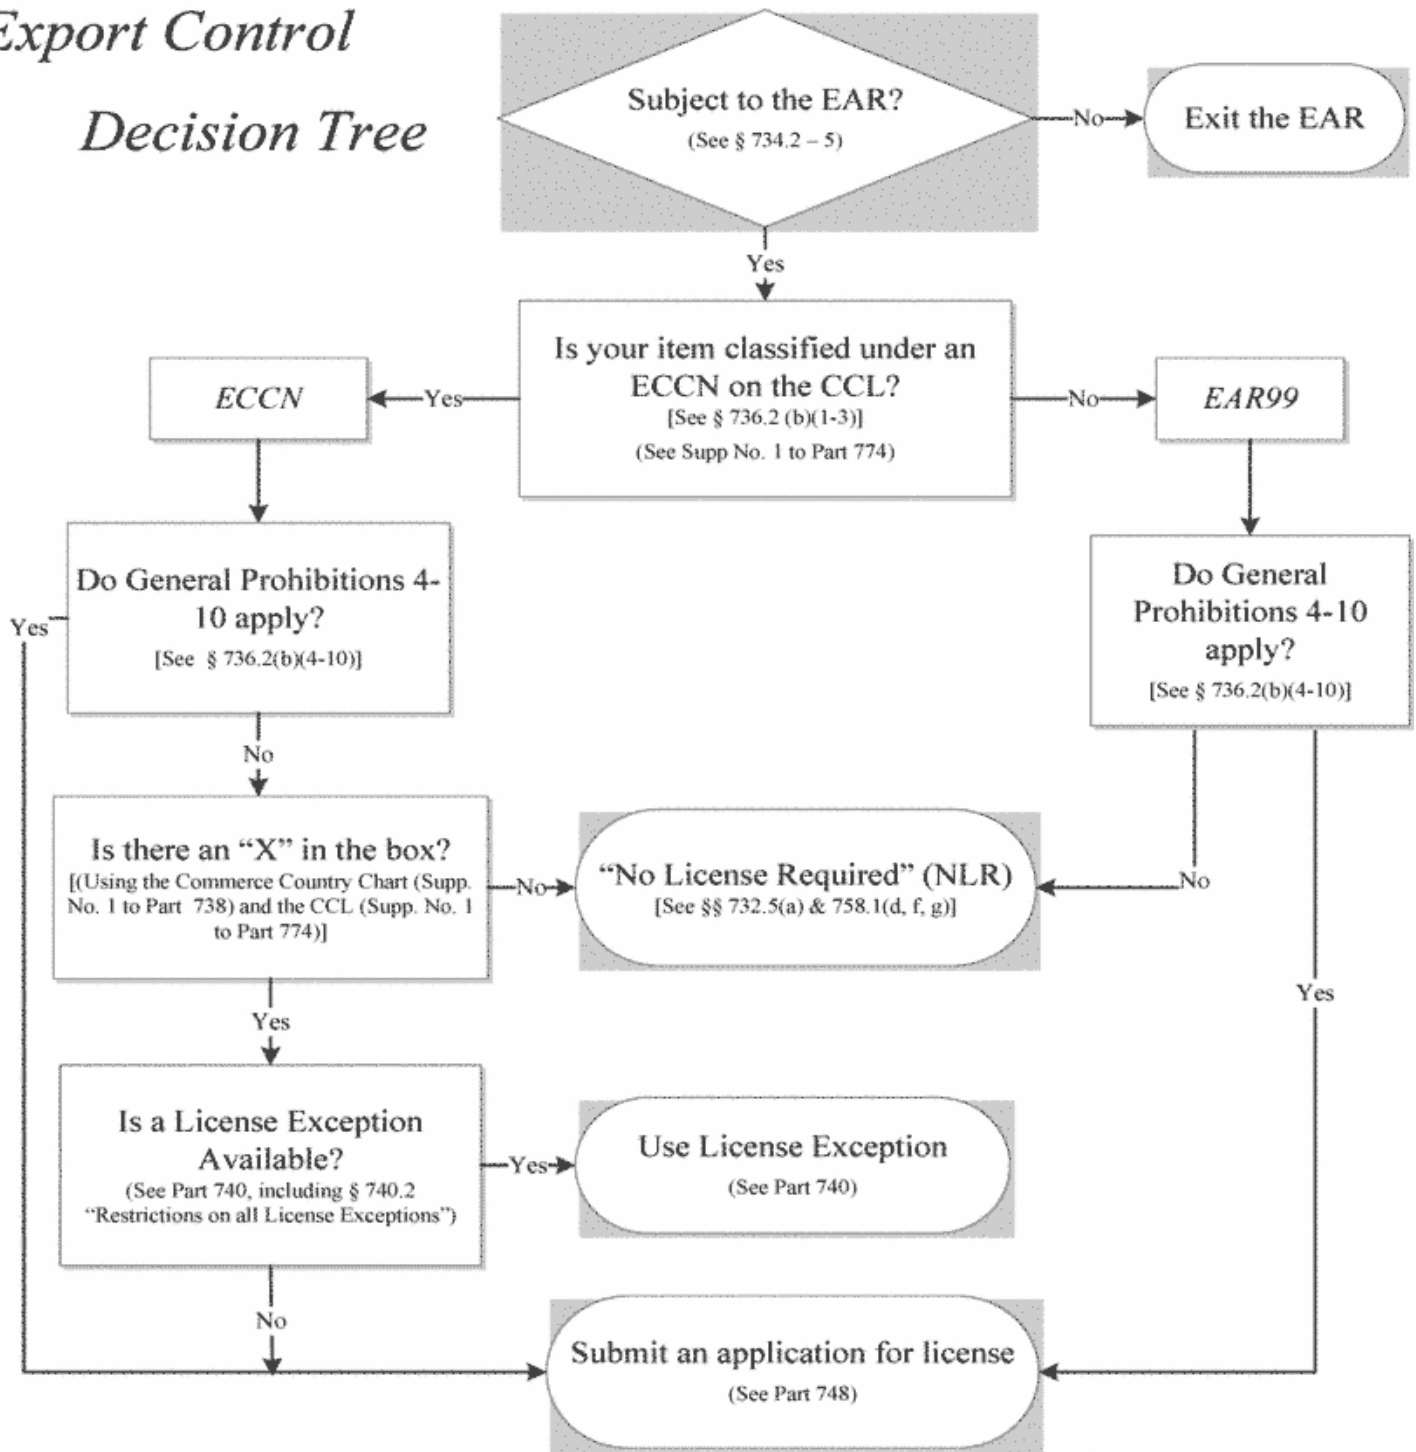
Export Control

Decision Tree

Subject to the EAR?
(See § 734.2 – 5)

No

Exit the EAR

Yes

Is your item classified under an ECCN on the CCL?
[See § 736.2 (b)(1-3)]
(See Supp No. 1 to Part 774)

Yes

ECCN

No

EAR99

Do General Prohibitions 4-10 apply?
[See § 736.2(b)(4-10)]

Yes

Do General Prohibitions 4-10 apply?
[See § 736.2(b)(4-10)]

No

Is there an "X" in the box?
[(Using the Commerce Country Chart (Supp. No. 1 to Part 738) and the CCL (Supp. No. 1 to Part 774)]

No

"No License Required" (NLR)
[See §§ 732.5(a) & 758.1(d, f, g)]

No

Yes

Yes

Is a License Exception Available?
(See Part 740, including § 740.2 "Restrictions on all License Exceptions")

Yes

Use License Exception
(See Part 740)

No

Submit an application for license
(See Part 748)